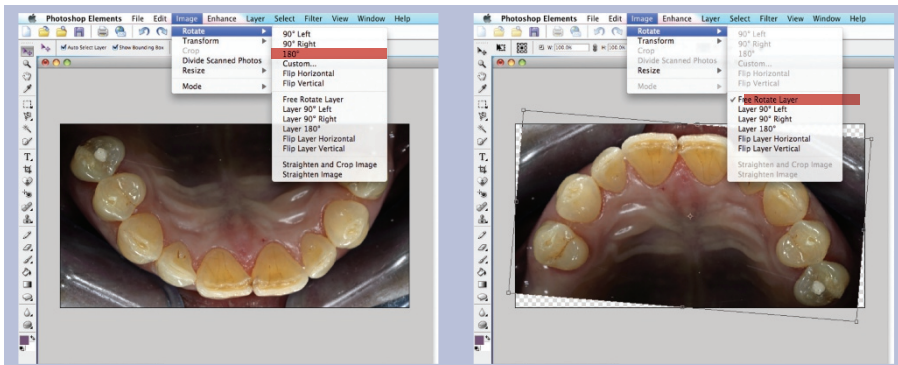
Photoshop Elements File Edit Image Enhance Layer Select Filter View Window Help

Auto Select Layer Show Bounding Box

Rotate
Transform
Crop
Divide Scanned Photos
Resize
Mode

90° Left
90° Right
180°
Custom...
Flip Horizontal
Flip Vertical

Free Rotate Layer
Layer 90° Left
Layer 90° Right
Layer 180°
Flip Layer Horizontal
Flip Layer Vertical

Straighten and Crop Image
Straighten Image

Photoshop Elements File Edit Image Enhance Layer Select Filter View Window Help

W: 100.0% H: 100.0%

Rotate
Transform
Crop
Divide Scanned Photos
Resize
Mode

90° Left
90° Right
180°
Custom...
Flip Horizontal
Flip Vertical

✓ Free Rotate Layer
Layer 90° Left
Layer 90° Right
Layer 180°
Flip Layer Horizontal
Flip Layer Vertical

Straighten and Crop Image
Straighten Image